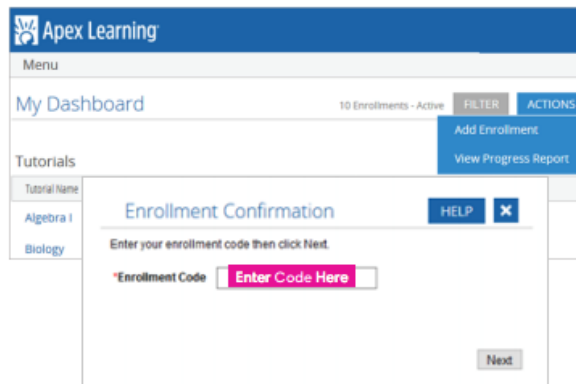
Apex Learning

Menu

My Dashboard

10 Enrollments - Active

FILTER

ACTIONS

Add Enrollment

View Progress Report

Tutorials

Tutorial Name

Algebra I

Biology

Enrollment Confirmation

HELP

✕

Enter your enrollment code then click Next.

*Enrollment Code

Enter Code Here

Next